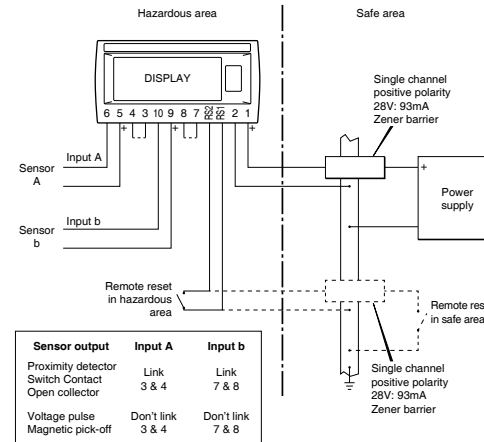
Hazardous area

Safe area

DISPLAY

6 5 4 3 10 9 8 7 RS2 RS1 2 1

+ + +

Single channel positive polarity 28V: 93mA Zener barrier

Input A

Sensor A

+

Power supply

Input b

Sensor b

Remote reset in hazardous area

Remote reset in safe area

| Sensor output | Input A | Input b |
|---|---|---|
| Proximity detector Switch Contact Open collector | Link 3 & 4 | Link 7 & 8 |
| Voltage pulse Magnetic pick-off | Don't link 3 & 4 | Don't link 7 & 8 |

Single channel positive polarity 28V: 93mA Zener barrier